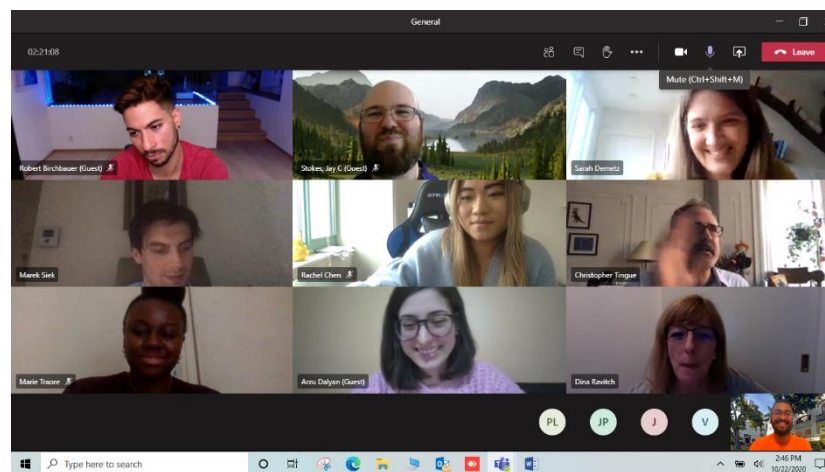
General

02:21:08

Leave

Mute (Ctrl+Shift+M)

Robert Birchbauer (Guest)

Stokes, Jay C (Guest)

Sarah Demetz

Marek Siek

Rachel Chen

Christopher Tingue

Marie Traore

Arzu Dalyan (Guest)

Dina Ravitch

PL

JP

J

V

Type here to search

2:46 PM
10/22/2020